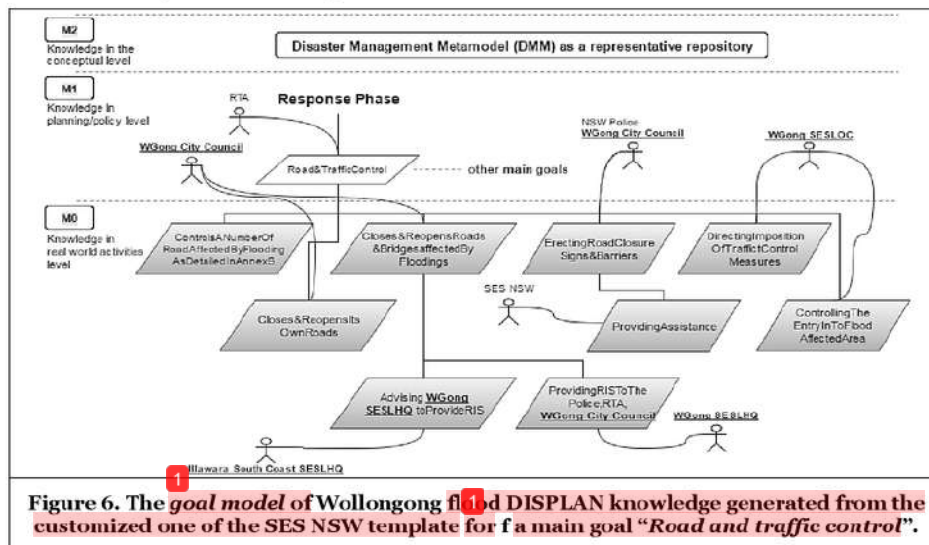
M2
Knowledge in the conceptual level

Disaster Management Metamodel (DMM) as a representative repository

M1
Knowledge in planning/policy level

RTA

Response Phase

WGong City Council

Road&TrafficControl

other main goals

NSW Police
WGong City Council

WGong SESLOC

M0
Knowledge in real world activities level

ControlsANumberOf RoadAffectedByFlooding AsDetailedInAnnexB

Closes&ReopensRoads &BridgesaffectedBy Floodings

ErectingRoadClosure Signs&Barriers

DirectingImposition OfTrafficControl Measures

SES NSW

Closes&ReopensIts OwnRoads

ProvidingAssistance

ControllingThe EntryIntoFlood AffectedArea

Advising WGong SESLHQ toProvideRIS

ProvidingRISToThe Police,RTA, WGong City Council

WGong SESLHQ

1

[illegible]llawara South Coast SESLHQ

Figure 6. The goal model of Wollongong fl1od DISPLAN knowledge generated from the customized one of the SES NSW template for f a main goal "Road and traffic control".